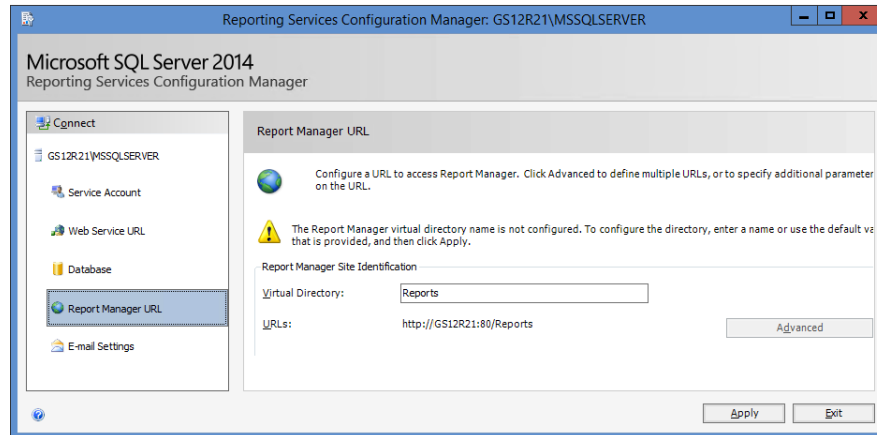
Reporting Services Configuration Manager: GS12R21\MSSQLSERVER

Microsoft SQL Server 2014
Reporting Services Configuration Manager

Connect

GS12R21\MSSQLSERVER

Service Account

Web Service URL

Database

Report Manager URL

E-mail Settings

Report Manager URL

Configure a URL to access Report Manager. Click Advanced to define multiple URLs, or to specify additional parameter on the URL.

The Report Manager virtual directory name is not configured. To configure the directory, enter a name or use the default va that is provided, and then click Apply.

Report Manager Site Identification

Virtual Directory: Reports

URLs: http://GS12R21:80/Reports

Advanced

Apply

Exit